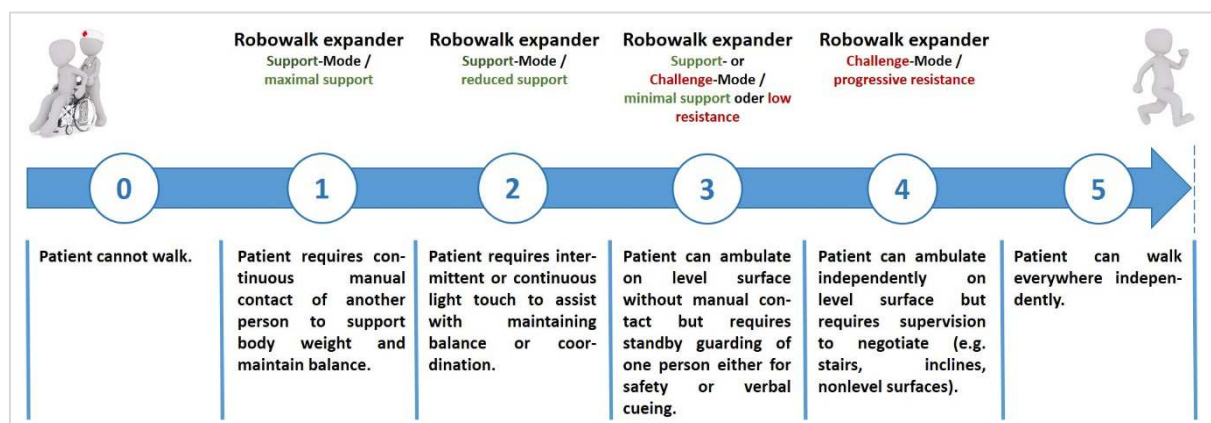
Robowalk expander
Support-Mode / maximal support

Robowalk expander
Support-Mode / reduced support

Robowalk expander
Support- or Challenge-Mode / minimal support oder low resistance

Robowalk expander
Challenge-Mode / progressive resistance

0

1

2

3

4

5

Patient cannot walk.

Patient requires continuous manual contact of another person to support body weight and maintain balance.

Patient requires intermittent or continuous light touch to assist with maintaining balance or coordination.

Patient can ambulate on level surface without manual contact but requires standby guarding of one person either for safety or verbal cueing.

Patient can ambulate independently on level surface but requires supervision to negotiate (e.g. stairs, inclines, nonlevel surfaces).

Patient can walk everywhere independently.